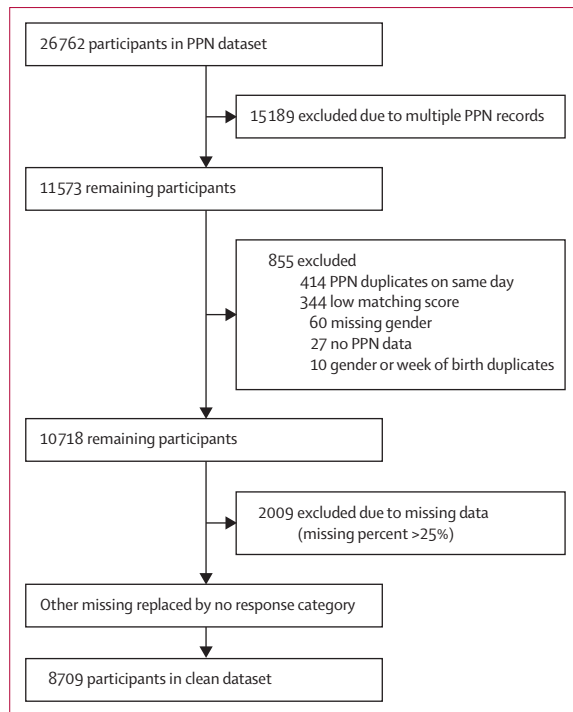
26762 participants in PPN dataset

15189 excluded due to multiple PPN records

11573 remaining participants

855 excluded
414 PPN duplicates on same day
344 low matching score
60 missing gender
27 no PPN data
10 gender or week of birth duplicates

10718 remaining participants

2009 excluded due to missing data (missing percent >25%)

Other missing replaced by no response category

8709 participants in clean dataset